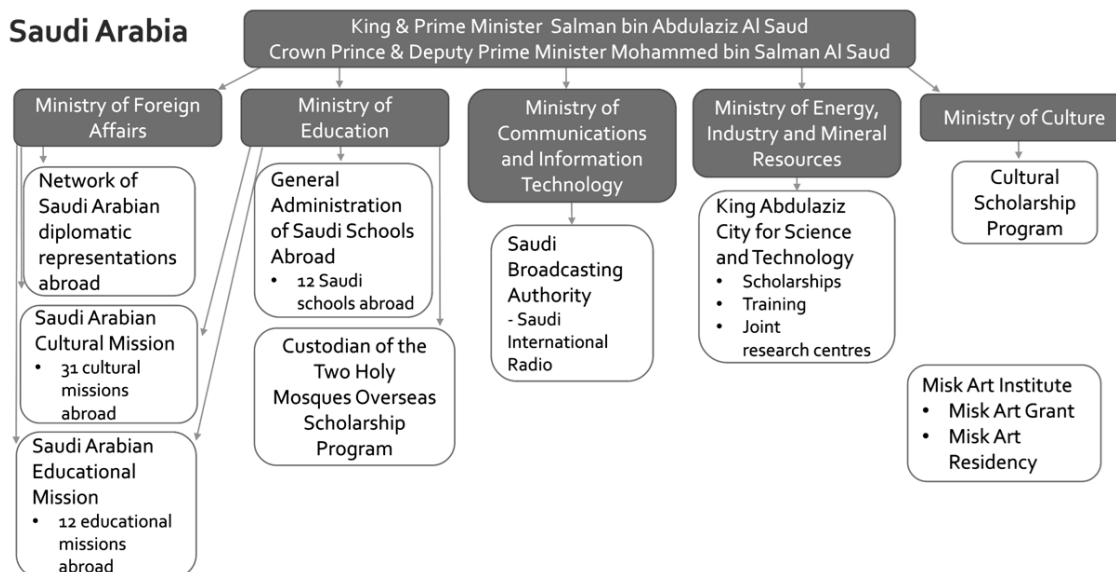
Saudi Arabia

King & Prime Minister Salman bin Abdulaziz Al Saud
Crown Prince & Deputy Prime Minister Mohammed bin Salman Al Saud

Ministry of Foreign Affairs

Network of Saudi Arabian diplomatic representations abroad

Saudi Arabian Cultural Mission
• 31 cultural missions abroad

Saudi Arabian Educational Mission
• 12 educational missions abroad

Ministry of Education

General Administration of Saudi Schools Abroad
• 12 Saudi schools abroad

Custodian of the Two Holy Mosques Overseas Scholarship Program

Ministry of Communications and Information Technology

Saudi Broadcasting Authority
- Saudi International Radio

Ministry of Energy, Industry and Mineral Resources

King Abdulaziz City for Science and Technology
• Scholarships
• Training
• Joint research centres

Ministry of Culture

Cultural Scholarship Program

Misk Art Institute
• Misk Art Grant
• Misk Art Residency